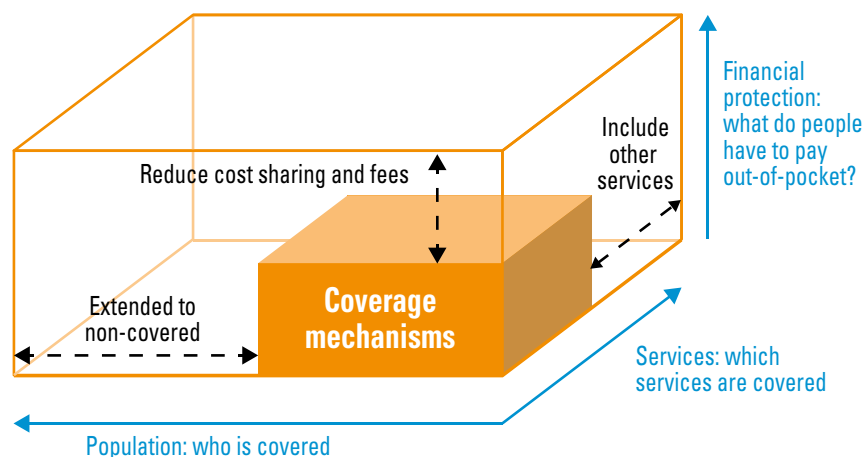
Financial protection: what do people have to pay out-of-pocket?

Include other services

Reduce cost sharing and fees

Extended to non-covered

Coverage mechanisms

Services: which services are covered

Population: who is covered